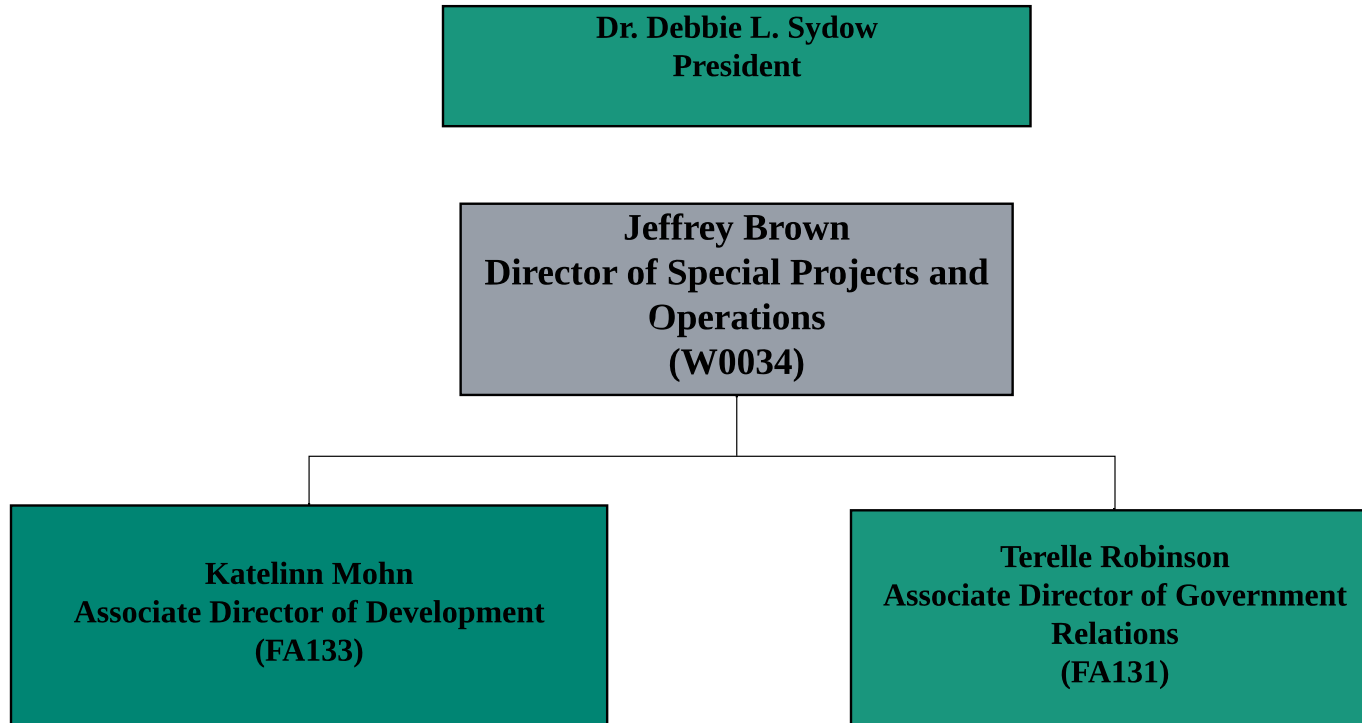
Dr. Debbie L. Sydow
President

Jeffrey Brown
Director of Special Projects and Operations
(W0034)

Katelinn Mohn
Associate Director of Development
(FA133)

Terelle Robinson
Associate Director of Government Relations
(FA131)